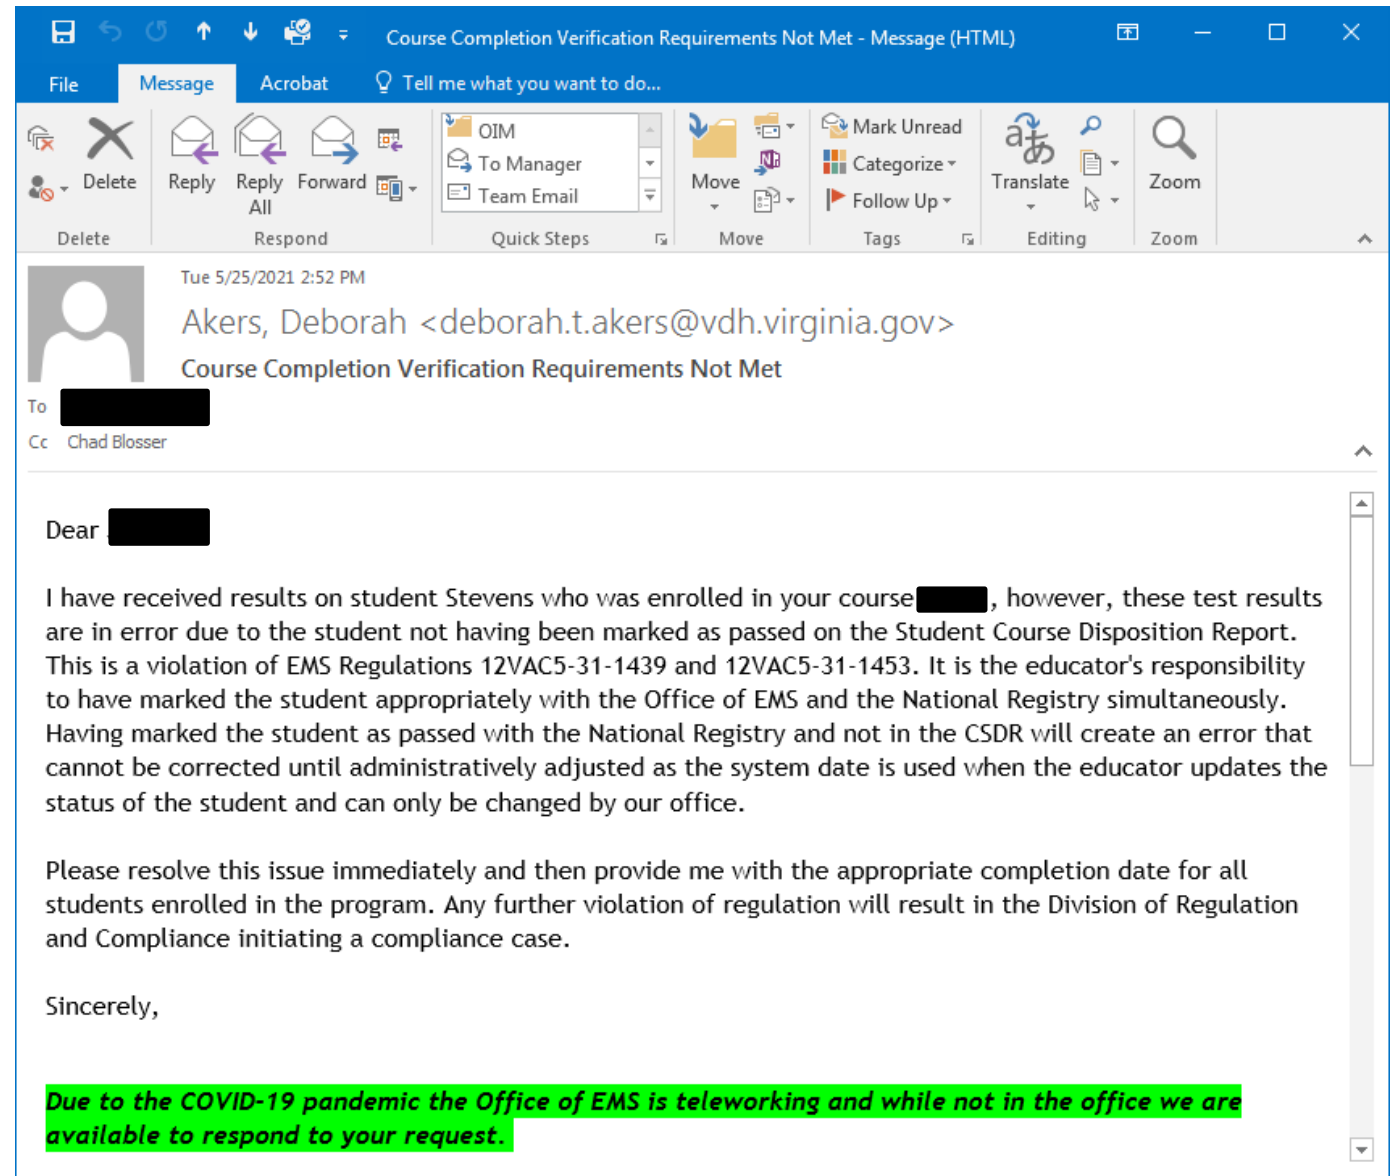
Course Completion Verification Requirements Not Met - Message (HTML)

File Message Acrobat Tell me what you want to do...

Delete
Delete

Reply Reply All Forward
Respond

OIM
To Manager
Team Email
Quick Steps

Move
Move

Mark Unread
Categorize
Follow Up
Tags

Translate
Editing

Zoom
Zoom

Tue 5/25/2021 2:52 PM

Akers, Deborah <deborah.t.akers@vdh.virginia.gov>

Course Completion Verification Requirements Not Met

To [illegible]

Cc Chad Blosser

Dear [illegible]

I have received results on student Stevens who was enrolled in your course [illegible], however, these test results are in error due to the student not having been marked as passed on the Student Course Disposition Report. This is a violation of EMS Regulations 12VAC5-31-1439 and 12VAC5-31-1453. It is the educator's responsibility to have marked the student appropriately with the Office of EMS and the National Registry simultaneously. Having marked the student as passed with the National Registry and not in the CSDR will create an error that cannot be corrected until administratively adjusted as the system date is used when the educator updates the status of the student and can only be changed by our office.

Please resolve this issue immediately and then provide me with the appropriate completion date for all students enrolled in the program. Any further violation of regulation will result in the Division of Regulation and Compliance initiating a compliance case.

Sincerely,

Due to the COVID-19 pandemic the Office of EMS is teleworking and while not in the office we are available to respond to your request.